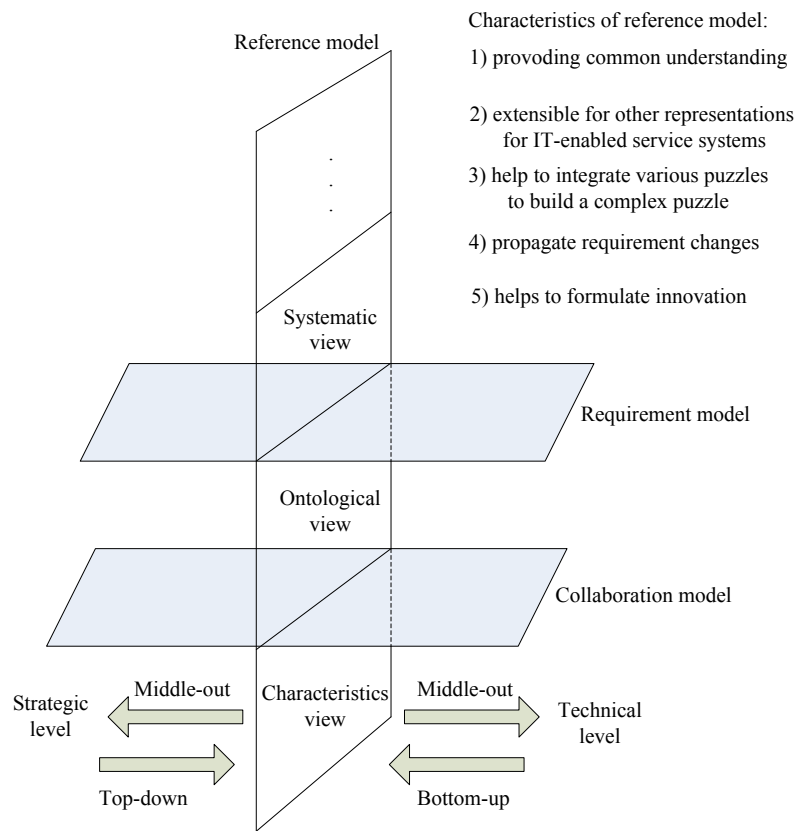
Characteristics of reference model:

1) provoding common understanding

2) extensible for other representations for IT-enabled service systems

3) help to integrate various puzzles to build a complex puzzle

4) propagate requirement changes

5) helps to formulate innovation

Reference model

.
.
.

Systematic view

Requirement model

Ontological view

Collaboration model

Middle-out

Strategic level

Characteristics view

Middle-out

Technical level

Top-down

Bottom-up